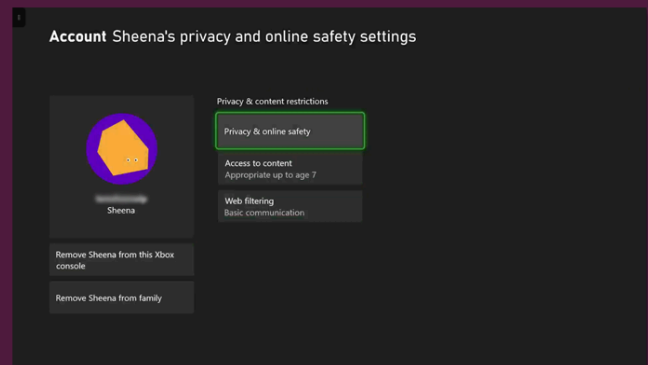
**Account** Sheena's privacy and online safety settings

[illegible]
Sheena

Remove Sheena from this Xbox console

Remove Sheena from family

Privacy & content restrictions

Privacy & online safety

Access to content
Appropriate up to age 7

Web filtering
Basic communication